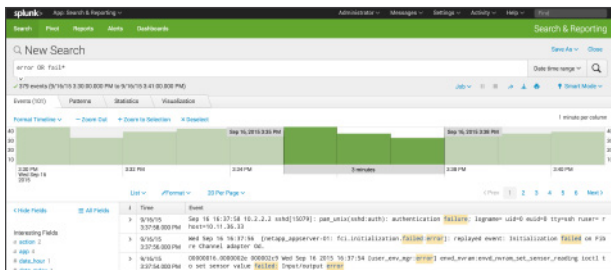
splunk> App: Search & Reporting ▾ Administrator ▾ Messages ▾ Settings ▾ Activity ▾ Help ▾ Find

Search Pivot Reports Alerts Dashboards Search & Reporting

New Search Save As ▾ Close

error OR fail* Date time range ▾

✓ 375 events (9/16/15 3:30:00.000 PM to 9/16/15 3:41:00.000 PM) Job ▾ ⏸ ■ ➦ ⬇ 🖶 Smart Mode ▾

Events (101) Patterns Statistics Visualization

Format Timeline ▾ — Zoom Out + Zoom to Selection × Deselect 1 minute per column

Sep 16, 2015 3:35 PM Sep 16, 2015 3:38 PM

40
30
20
10

3:30 PM Wed Sep 16 2015 3:32 PM 3:34 PM 3 minutes 3:38 PM 3:40 PM

List ▾ ✎Format ▾ 20 Per Page ▾ ‹ Prev 1 2 3 4 5 6 Next ›

< Hide Fields ☰ All Fields | i | Time | Event

Interesting Fields
a action 2
a app 1
# date_hour 1
a date_mday 1

> | 9/16/15 3:37:58.000 PM | Sep 16 16:37:58 10.2.2.2 sshd[15079]: pam_unix(sshd:auth): authentication failure; logname= uid=0 euid=0 tty=ssh ruser= rhost=10.11.36.33

> | 9/16/15 3:37:58.000 PM | Wed Sep 16 16:37:58 [netapp_appserver-01: fci.initialization.failed:error]: replayed event: Initialization failed on Fibre Channel adapter 0d.

> | 9/16/15 3:37:54.000 PM | 0080016.008002e 000002c9 Wed Sep 16 2015 16:37:54 [user_env_mgr:error] envd_nvram:envd_nvram_set_sensor_reading ioctl to set sensor value failed: Input/output error